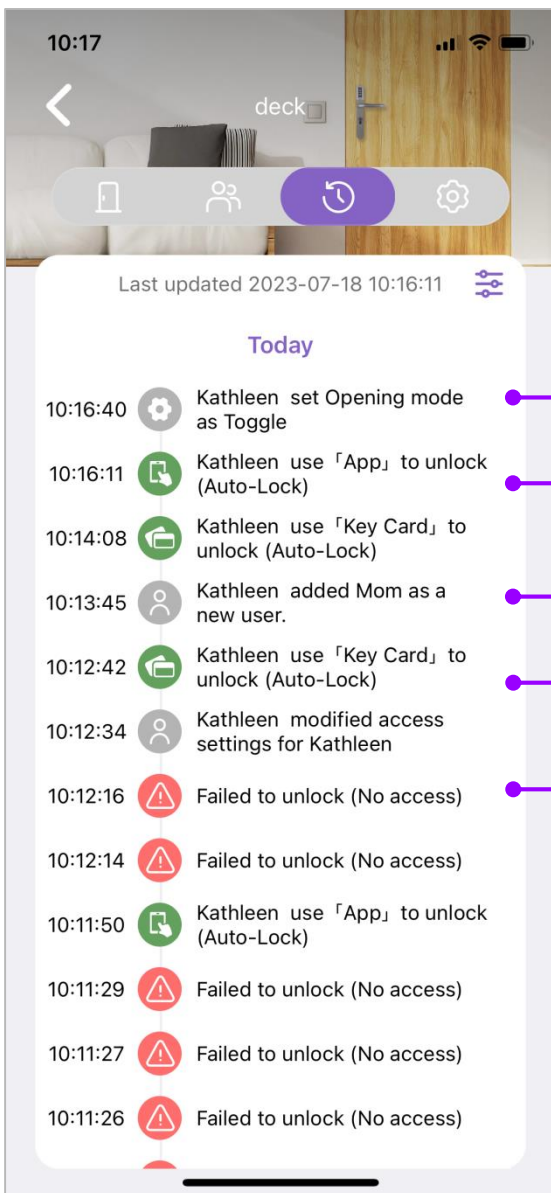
10:17

deck

Last updated 2023-07-18 10:16:11

Today

10:16:40 Kathleen set Opening mode as Toggle

10:16:11 Kathleen use「App」to unlock (Auto-Lock)

10:14:08 Kathleen use「Key Card」to unlock (Auto-Lock)

10:13:45 Kathleen added Mom as a new user.

10:12:42 Kathleen use「Key Card」to unlock (Auto-Lock)

10:12:34 Kathleen modified access settings for Kathleen

10:12:16 Failed to unlock (No access)

10:12:14 Failed to unlock (No access)

10:11:50 Kathleen use「App」to unlock (Auto-Lock)

10:11:29 Failed to unlock (No access)

10:11:27 Failed to unlock (No access)

10:11:26 Failed to unlock (No access)